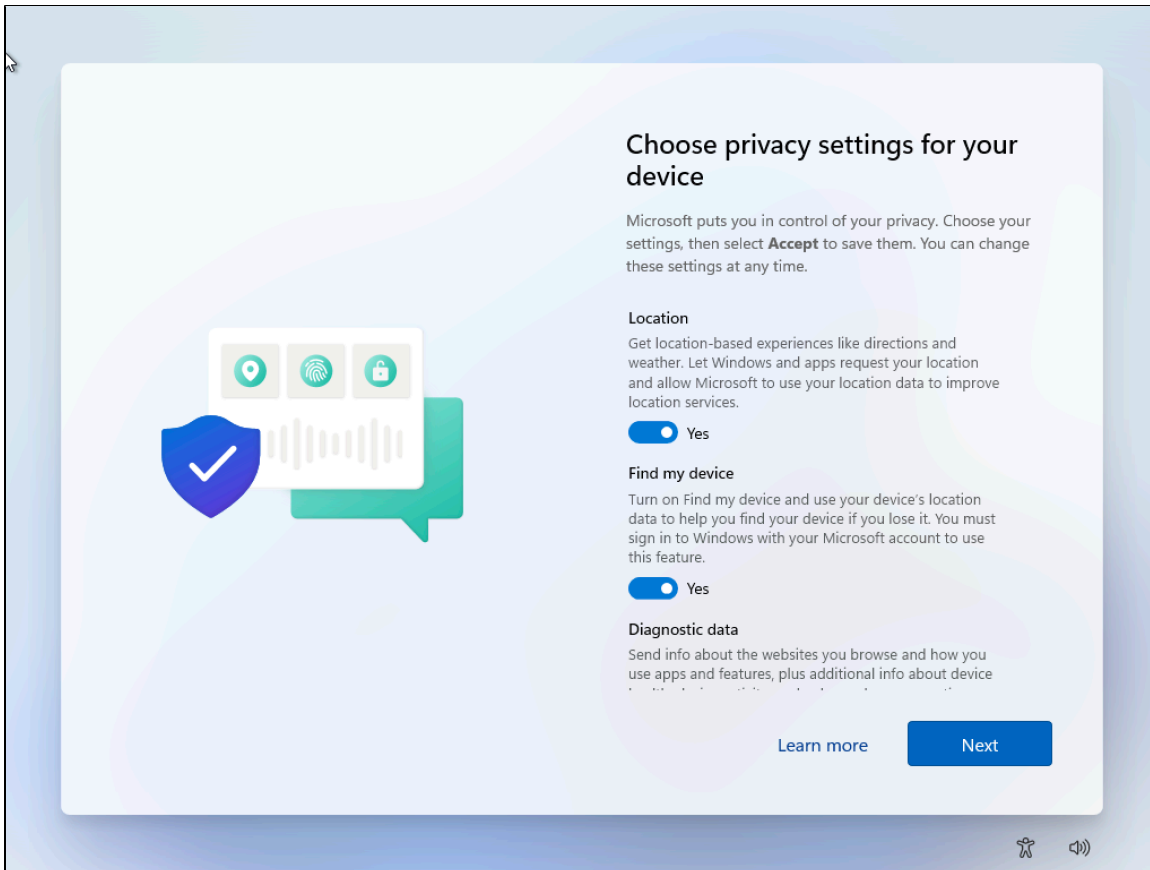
Choose privacy settings for your device

Microsoft puts you in control of your privacy. Choose your settings, then select **Accept** to save them. You can change these settings at any time.

Location

Get location-based experiences like directions and weather. Let Windows and apps request your location and allow Microsoft to use your location data to improve location services.

Yes

Find my device

Turn on Find my device and use your device's location data to help you find your device if you lose it. You must sign in to Windows with your Microsoft account to use this feature.

Yes

Diagnostic data

Send info about the websites you browse and how you use apps and features, plus additional info about device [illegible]

Learn more

Next